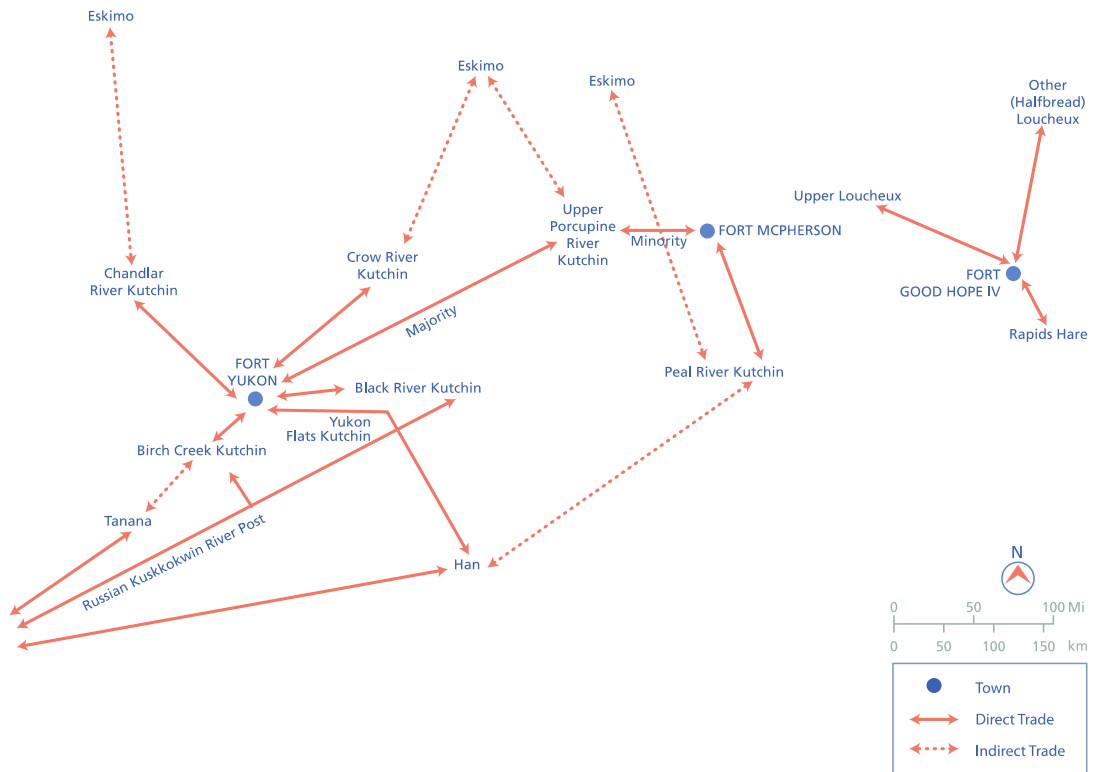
Eskimo

Eskimo

Eskimo

Other (Halfbread) Loucheux

Upper Loucheux

Upper Porcupine River Kutchin

Minority

FORT MCPHERSON

FORT GOOD HOPE IV

Chandlar River Kutchin

Crow River Kutchin

Majority

Rapids Hare

FORT YUKON

Black River Kutchin

Peal River Kutchin

Yukon Flats Kutchin

Birch Creek Kutchin

Tanana

Russian Kuskkokwin River Post

Han

N

0 50 100 Mi

0 50 100 150 km

Town

Direct Trade

Indirect Trade